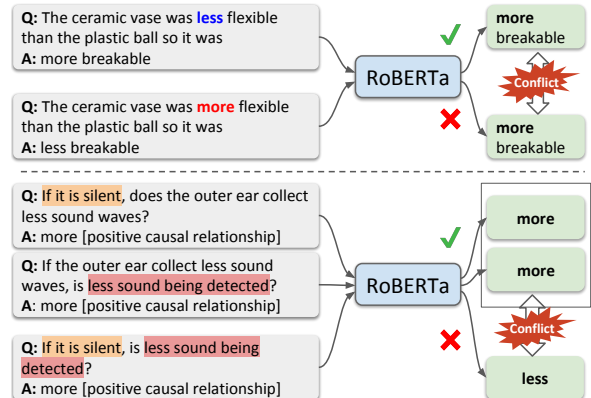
Q: The ceramic vase was less flexible than the plastic ball so it was
A: more breakable

Q: The ceramic vase was more flexible than the plastic ball so it was
A: less breakable

RoBERTa

more breakable

Conflict

more breakable

Q: If it is silent, does the outer ear collect less sound waves?
A: more [positive causal relationship]

Q: If the outer ear collect less sound waves, is less sound being detected?
A: more [positive causal relationship]

Q: If it is silent, is less sound being detected?
A: more [positive causal relationship]

RoBERTa

more

more

Conflict

less